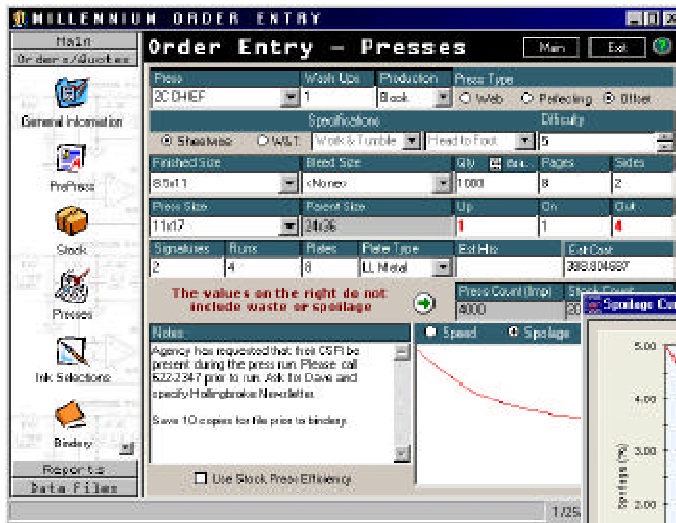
MILLENNIUM ORDER ENTRY

Main
Orders/Quotes

General Information

PrePress

Stock

Presses

Ink Selections

Bindery

Reports
Data Files

Order Entry - Presses

Main
Exit

Press
2C CHIEF
Wash Ups
1
Production
Block
Press Type
Web
Perfecting
Offset

Specifications
Sheetwise
W&T
Work & Tumble
Head to Foot
Difficulty
5

Finished Size
8.5x11
Bleed Size
<None>
Qty
1000
Pages
8
Sides
2

Press Size
11x17
Parent Size
24x36
Up
1
On
1
Out
4

Signatures
2
Runs
4
Plates
8
Plate Type
LL Metal
Est Hrs
Est Cost
388.804687

The values on the right do not include waste or spoilage

Press Count (Imp)
8000
Stock Count
20

Notes
Agency has requested that their CSR be present during the press run. Please call 622-2347 prior to run. Ask for Dave and specify Hollingbrooke Newsletter.

Save 10 copies for file prior to bindery.

Speed
Spoilage

Spoilage Cu

5.00
4.00
3.00
2.00
Spoilage (%)

Use Stock Press Efficiency

1/25